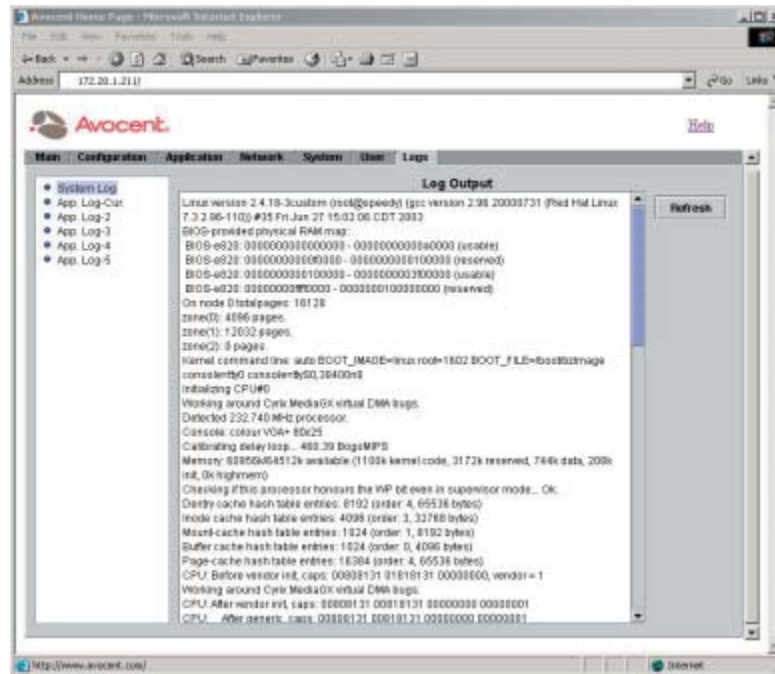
Avocent Home Page - Microsoft Internet Explorer

File Edit View Favorites Tools Help

Back Search Favorites

Address 172.20.1.211/

Go Links

Avocent.

Help

Main Configuration Application Network System User Logs

System Log
App. Log-Cur.
App. Log-2
App. Log-3
App. Log-4
App. Log-5

Log Output

Refresh

Linux version 2.4.18-3custom (root@speedy) (gcc version 2.96 20000731 (Red Hat Linux 7.3 2.96-110)) #35 Fri Jun 27 15:02:06 CDT 2003
BIOS-provided physical RAM map:
BIOS-e820: 0000000000000000 - 00000000000a0000 (usable)
BIOS-e820: 00000000000f0000 - 0000000000100000 (reserved)
BIOS-e820: 0000000000100000 - 0000000003f00000 (usable)
BIOS-e820: 00000000fff0000 - 0000000100000000 (reserved)
On node 0 totalpages: 16128
zone(0): 4096 pages.
zone(1): 12032 pages.
zone(2): 0 pages.
Kernel command line: auto BOOT_IMAGE=linux root=1602 BOOT_FILE=/boot/bzImage console=tty0 console=ttyS0,38400n8
Initializing CPU#0
Working around Cyrix MediaGX virtual DMA bugs.
Detected 232.740 MHz processor.
Console: colour VGA+ 80x25
Calibrating delay loop... 460.39 BogoMIPS
Memory: 60856k/64512k available (1108k kernel code, 3172k reserved, 744k data, 208k init, 0k highmem)
Checking if this processor honours the WP bit even in supervisor mode... Ok.
Dentry cache hash table entries: 8192 (order: 4, 65536 bytes)
Inode cache hash table entries: 4096 (order: 3, 32768 bytes)
Mount-cache hash table entries: 1024 (order: 1, 8192 bytes)
Buffer cache hash table entries: 1024 (order: 0, 4096 bytes)
Page-cache hash table entries: 16384 (order: 4, 65536 bytes)
CPU: Before vendor init, caps: 00808131 01818131 00000000, vendor = 1
Working around Cyrix MediaGX virtual DMA bugs.
CPU: After vendor init, caps: 00000131 00818131 00000000 00000001
CPU: After generic, caps: 00000131 00818131 00000000 00000001

http://www.avocent.com/

Internet